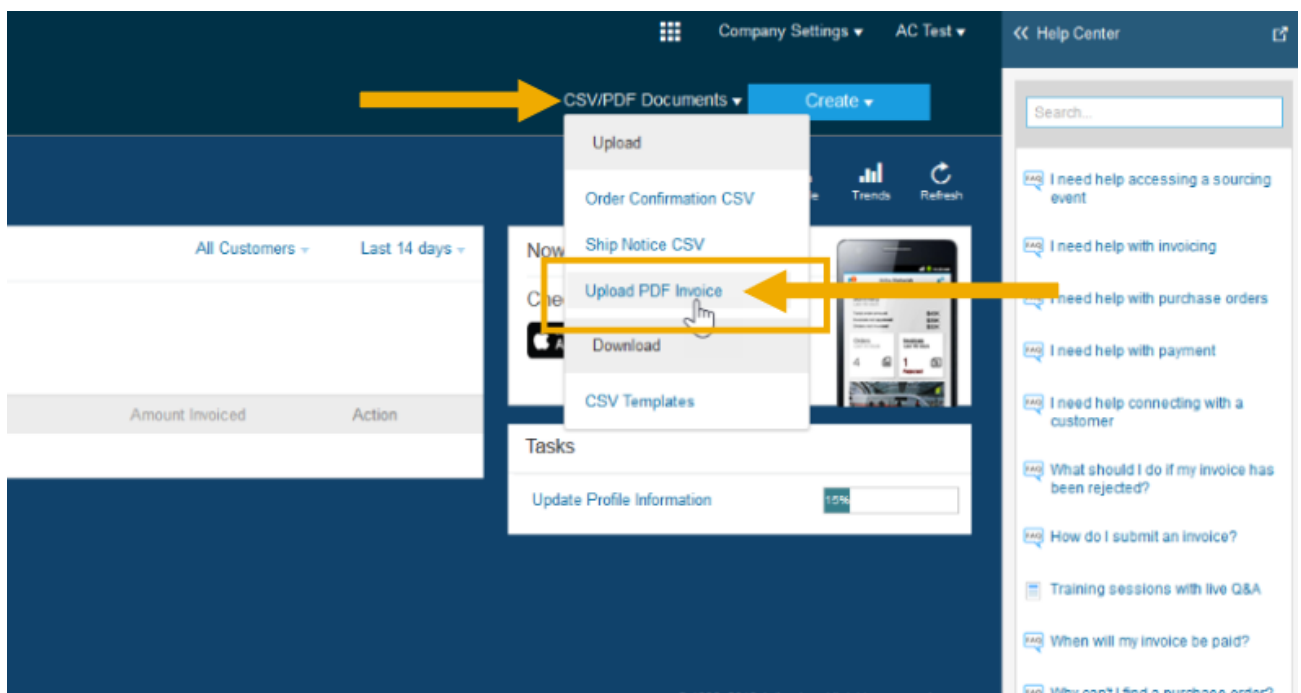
Company Settings ▾ AC Test ▾

CSV/PDF Documents ▾ Create ▾

Upload

Order Confirmation CSV

Ship Notice CSV

Upload PDF Invoice

Download

CSV Templates

Trends Refresh

All Customers Last 14 days

Now

Che

Amount Invoiced Action

Tasks

Update Profile Information 15%

« Help Center

Search...

I need help accessing a sourcing event

I need help with invoicing

I need help with purchase orders

I need help with payment

I need help connecting with a customer

What should I do if my invoice has been rejected?

How do I submit an invoice?

Training sessions with live Q&A

When will my invoice be paid?

Why can't I find a purchase order?